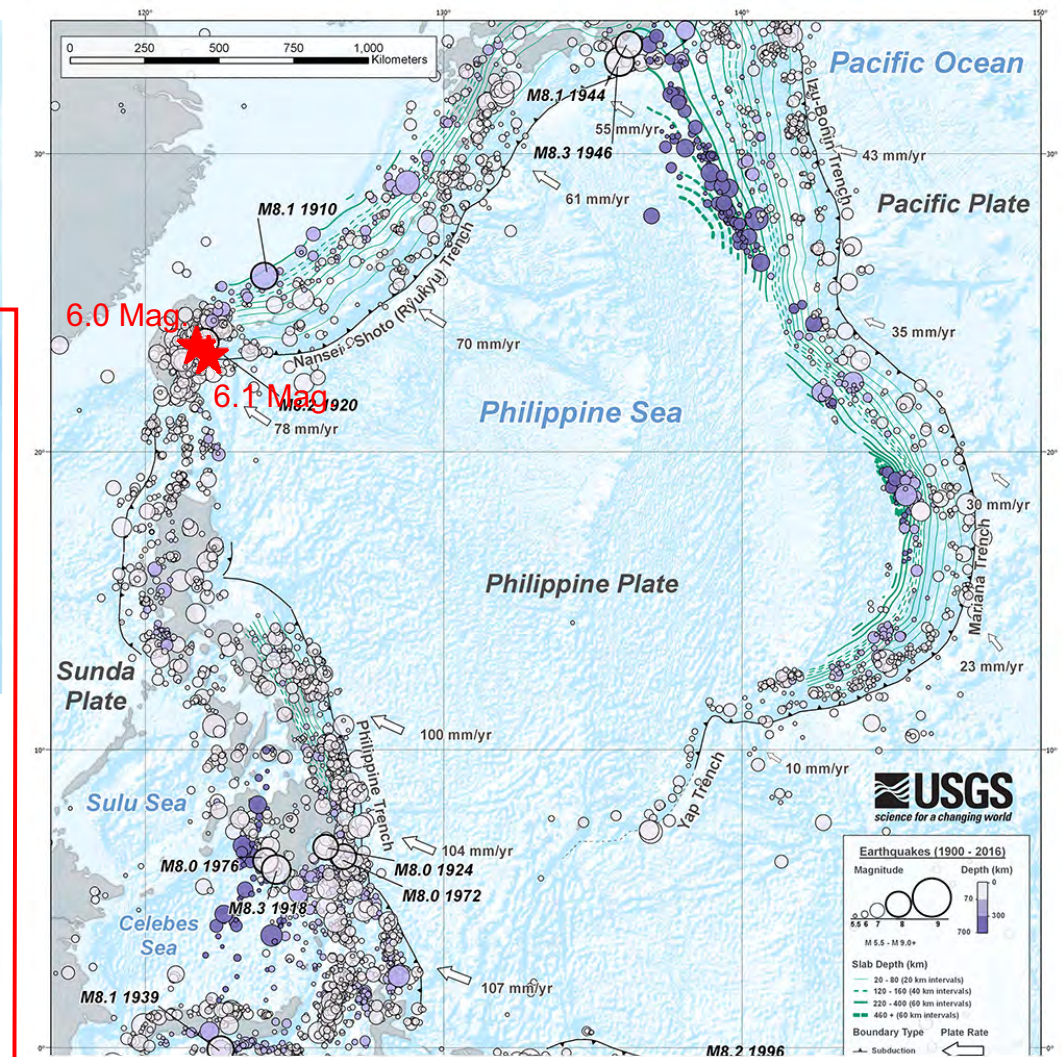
120° 130° 140° 150°

0 250 500 750 1,000 Kilometers

Pacific Ocean

M8.1 1944

55 mm/yr

Izu-Bonin Trench

43 mm/yr

30° 30°

M8.3 1946

61 mm/yr

Pacific Plate

M8.1 1910

Nansei-Shoto (Ryukyu) Trench

6.0 Mag

70 mm/yr

35 mm/yr

6.1 Mag

M8.2 1920

78 mm/yr

Philippine Sea

20° 20°

30 mm/yr

Philippine Plate

Mariana Trench

23 mm/yr

Sunda Plate

Philippine Trench

100 mm/yr

10° 10°

Yap Trench

10 mm/yr

Sulu Sea

USGS science for a changing world

104 mm/yr

M8.0 1976

M8.0 1924

M8.0 1972

M8.3 1918

Celebes Sea

Earthquakes (1900 - 2016)

Magnitude

Depth (km)

0 70 300 700

5.5 6 7 8 9

M 5.5 - M 9.0+

Slab Depth (km)

20 - 80 (20 km intervals)

120 - 160 (40 km intervals)

220 - 400 (60 km intervals)

460 + (60 km intervals)

107 mm/yr

M8.1 1939

Boundary Type

Plate Rate

Subduction

0°

M8.2 1996